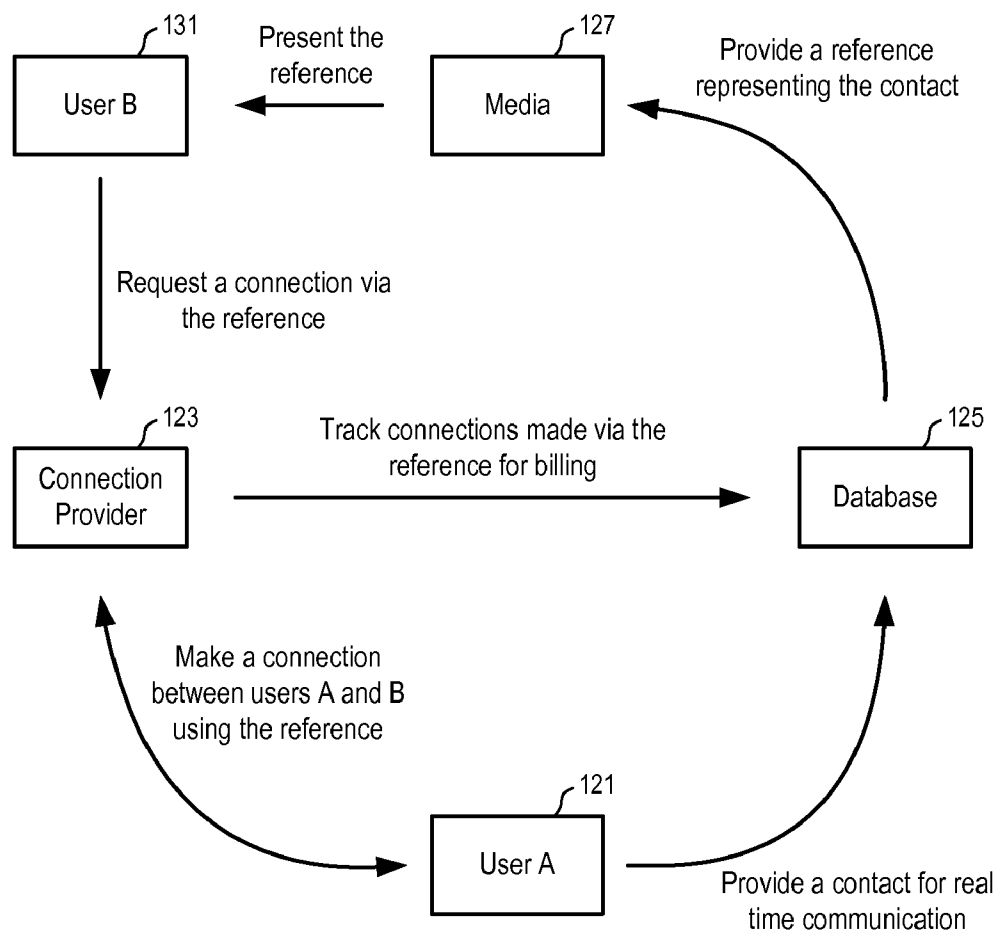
131
User B

Present the reference

127
Media

Provide a reference representing the contact

Request a connection via the reference

123
Connection Provider

Track connections made via the reference for billing

125
Database

Make a connection between users A and B using the reference

121
User A

Provide a contact for real time communication